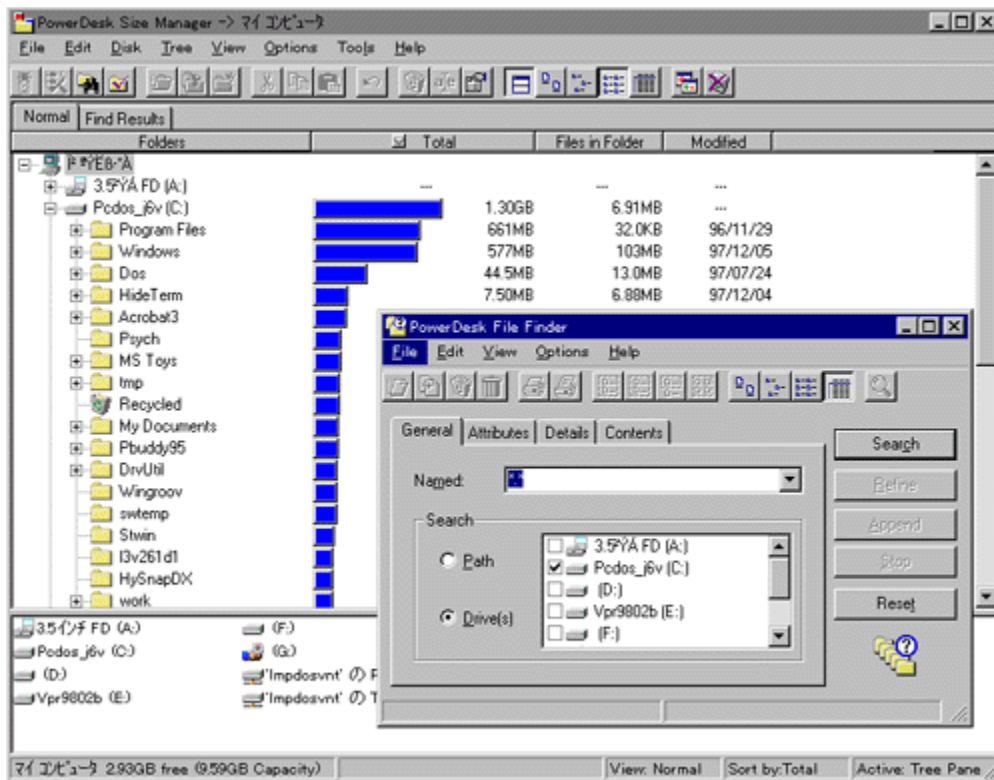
PowerDesk Size Manager -> ﾏｲ ｺﾝﾋﾟｭｰﾀ

File Edit Disk Tree View Options Tools Help

Normal | Find Results

| Folders | Total | | Files in Folder | Modified |
|---|---|---|---|---|
| Ｐ¶ÝE8·'Ä | | | | |
| 3.5"ÝÂ FD (A:) | | --- | --- | --- |
| Pcdos_j6v (C:) | | 1.30GB | 6.91MB | --- |
| Program Files | | 661MB | 32.0KB | 96/11/29 |
| Windows | | 577MB | 103MB | 97/12/05 |
| Dos | | 44.5MB | 13.0MB | 97/07/24 |
| HideTerm | | 7.50MB | 6.88MB | 97/12/04 |
| Acrobat3 | | | | |
| Psych | | | | |
| MS Toys | | | | |
| tmp | | | | |
| Recycled | | | | |
| My Documents | | | | |
| Pbuddy95 | | | | |
| DrvUtil | | | | |
| Wingroov | | | | |
| swtemp | | | | |
| Stwin | | | | |
| l3v261d1 | | | | |
| HySnapDX | | | | |
| work | | | | |

3.5ｲﾝﾁ FD (A:)
Pcdos_j6v (C:)
(D:)
Vpr9802b (E:)
(F:)
(G:)
'Impdosvnt' の F
'Impdosvnt' の T

PowerDesk File Finder

File Edit View Options Help

General | Attributes | Details | Contents

Named: *.*

Search

Path

Drive(s)

3.5"ÝÂ FD (A:)
Pcdos_j6v (C:)
(D:)
Vpr9802b (E:)
(F:)

Search
Refine
Append
Stop
Reset

ﾏｲ ｺﾝﾋﾟｭｰﾀ 2.93GB free (9.59GB Capacity) | View: Normal | Sort by:Total | Active: Tree Pane